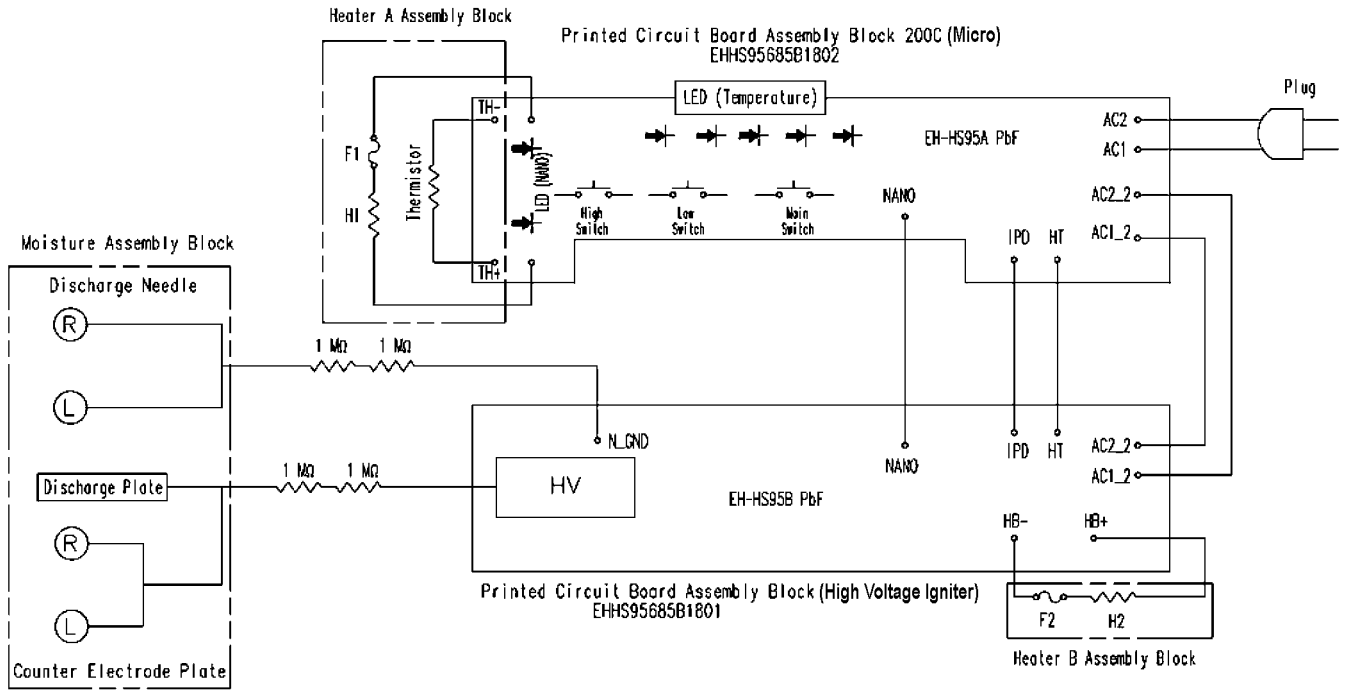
Heater A Assembly Block

Printed Circuit Board Assembly Block 200C (Micro)
EHHS95685B1802

LED (Temperature)

Plug

TH-

F1

H1

Thermistor

LED (NANO)

TH+

EH-HS95A PbF

AC2

AC1

AC2_2

AC1_2

High Switch

Low Switch

Main Switch

NANO

IPD

HT

Moisture Assembly Block

Discharge Needle

R

L

1 MΩ

1 MΩ

N_GND

NANO

IPD

HT

AC2_2

AC1_2

Discharge Plate

1 MΩ

1 MΩ

HV

EH-HS95B PbF

HB-

HB+

R

L

Counter Electrode Plate

Printed Circuit Board Assembly Block (High Voltage Igniter)
EHHS95685B1801

F2

H2

Heater B Assembly Block